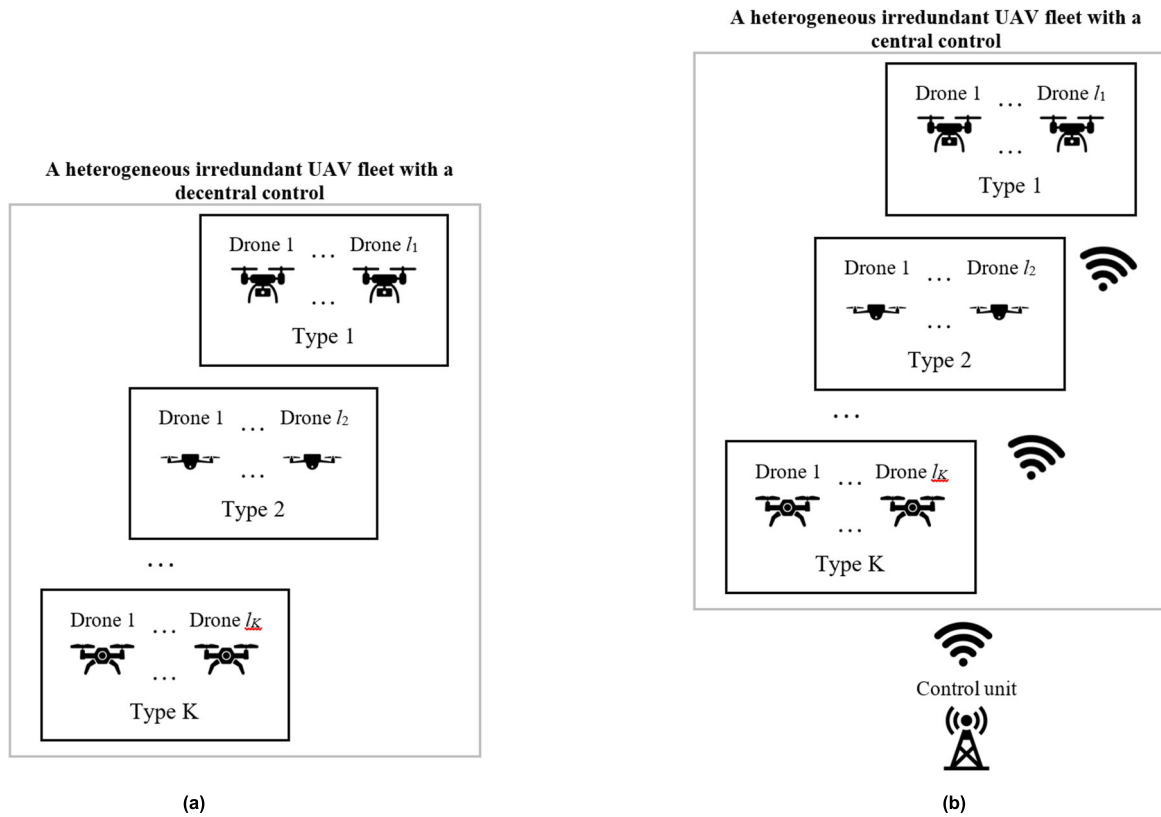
A heterogeneous irredundant UAV fleet with a decentral control

Drone 1 … Drone $l_1$

…

Type 1

Drone 1 … Drone $l_2$

…

Type 2

…

Drone 1 … Drone $l_K$

…

Type K

(a)

A heterogeneous irredundant UAV fleet with a central control

Drone 1 … Drone $l_1$

…

Type 1

Drone 1 … Drone $l_2$

…

Type 2

…

Drone 1 … Drone $l_K$

…

Type K

Control unit

(b)